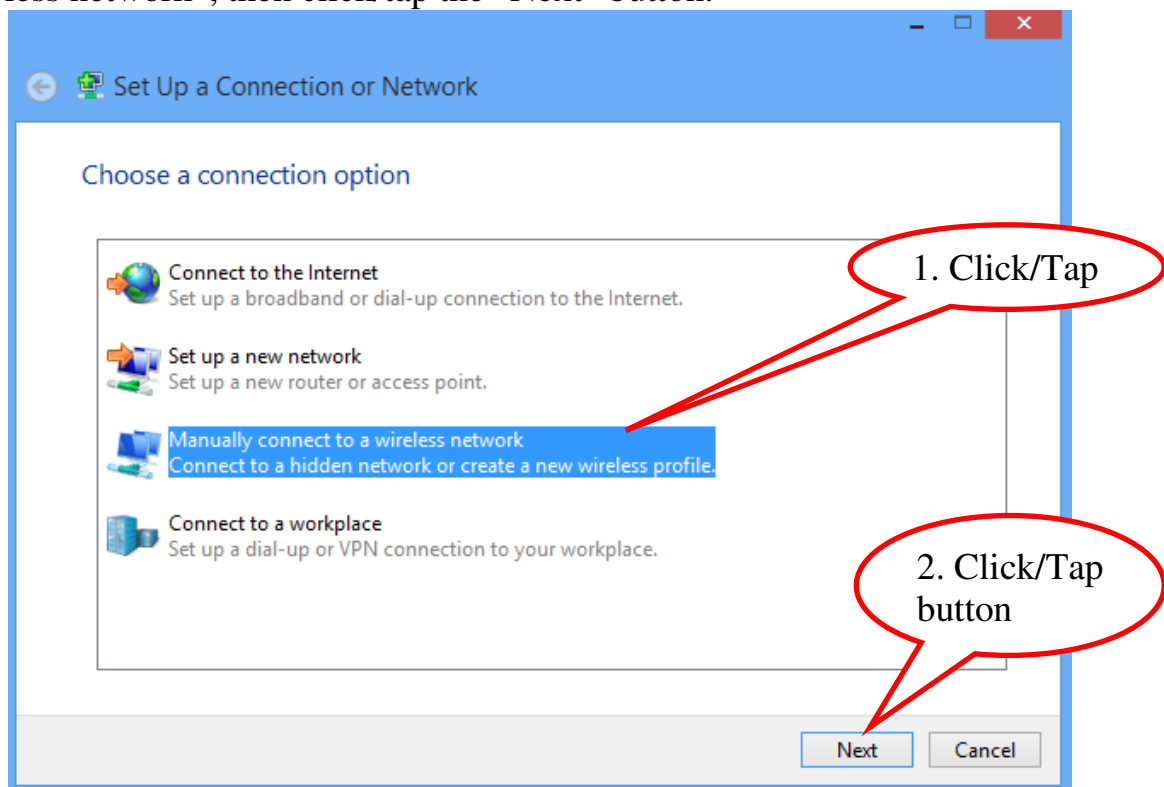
less network", then click/tap the "Next" button.

Set Up a Connection or Network

Choose a connection option

Connect to the Internet
Set up a broadband or dial-up connection to the Internet.

Set up a new network
Set up a new router or access point.

Manually connect to a wireless network
Connect to a hidden network or create a new wireless profile.

Connect to a workplace
Set up a dial-up or VPN connection to your workplace.

1. Click/Tap

2. Click/Tap button

Next

Cancel